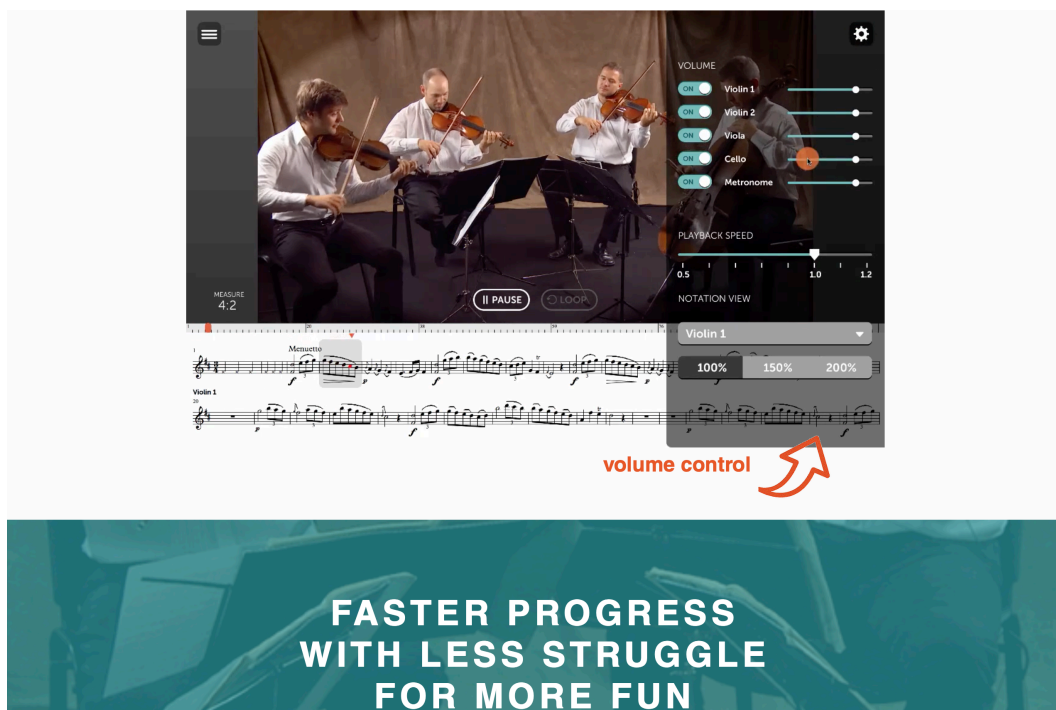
VOLUME
ON Violin 1
ON Violin 2
ON Viola
ON Cello
ON Metronome

PLAYBACK SPEED
0.5 1.0 1.2

MEASURE
4:2

II PAUSE
LOOP

NOTATION VIEW
Violin 1
100% 150% 200%

Menuetto
Violin 1

volume control

FASTER PROGRESS
WITH LESS STRUGGLE
FOR MORE FUN